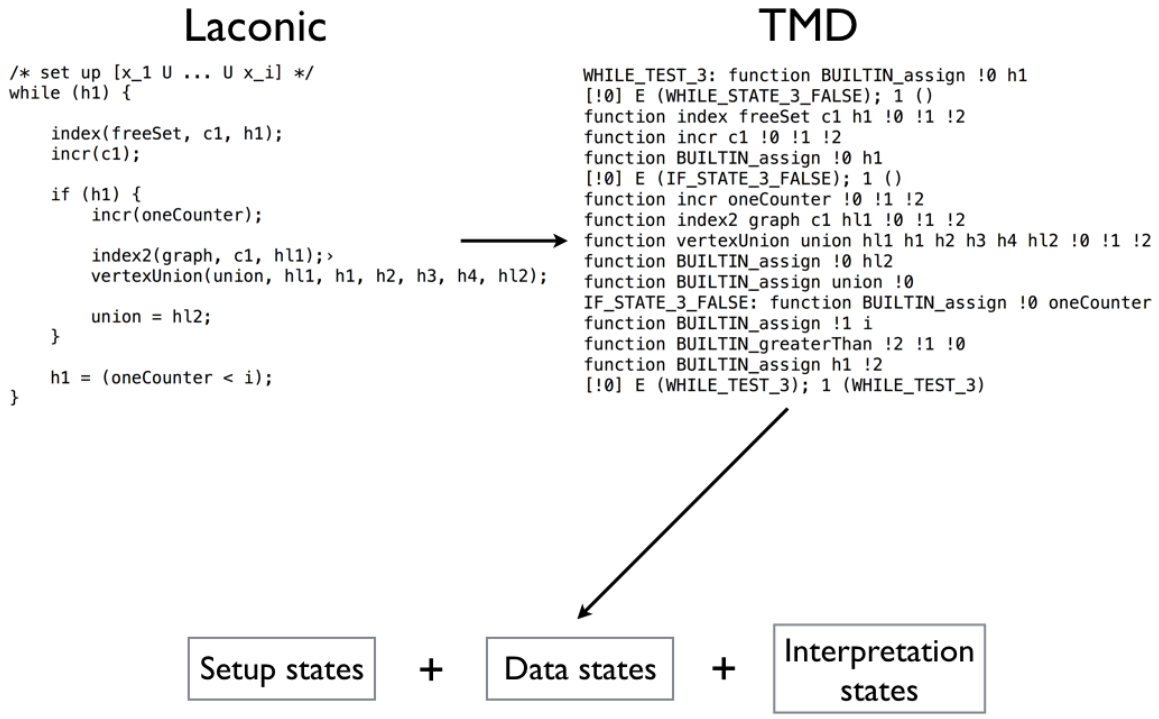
Laconic

/* set up [x_1 U ... U x_i] */
while (h1) {

    index(freeSet, c1, h1);
    incr(c1);

    if (h1) {
        incr(oneCounter);

        index2(graph, c1, hl1);›
        vertexUnion(union, hl1, h1, h2, h3, h4, hl2);

        union = hl2;
    }

    h1 = (oneCounter < i);
}

TMD

WHILE_TEST_3: function BUILTIN_assign !0 h1
[!0] E (WHILE_STATE_3_FALSE); 1 ()
function index freeSet c1 h1 !0 !1 !2
function incr c1 !0 !1 !2
function BUILTIN_assign !0 h1
[!0] E (IF_STATE_3_FALSE); 1 ()
function incr oneCounter !0 !1 !2
function index2 graph c1 hl1 !0 !1 !2
function vertexUnion union hl1 h1 h2 h3 h4 hl2 !0 !1 !2
function BUILTIN_assign !0 hl2
function BUILTIN_assign union !0
IF_STATE_3_FALSE: function BUILTIN_assign !0 oneCounter
function BUILTIN_assign !1 i
function BUILTIN_greaterThan !2 !1 !0
function BUILTIN_assign h1 !2
[!0] E (WHILE_TEST_3); 1 (WHILE_TEST_3)

Setup states + Data states + Interpretation states